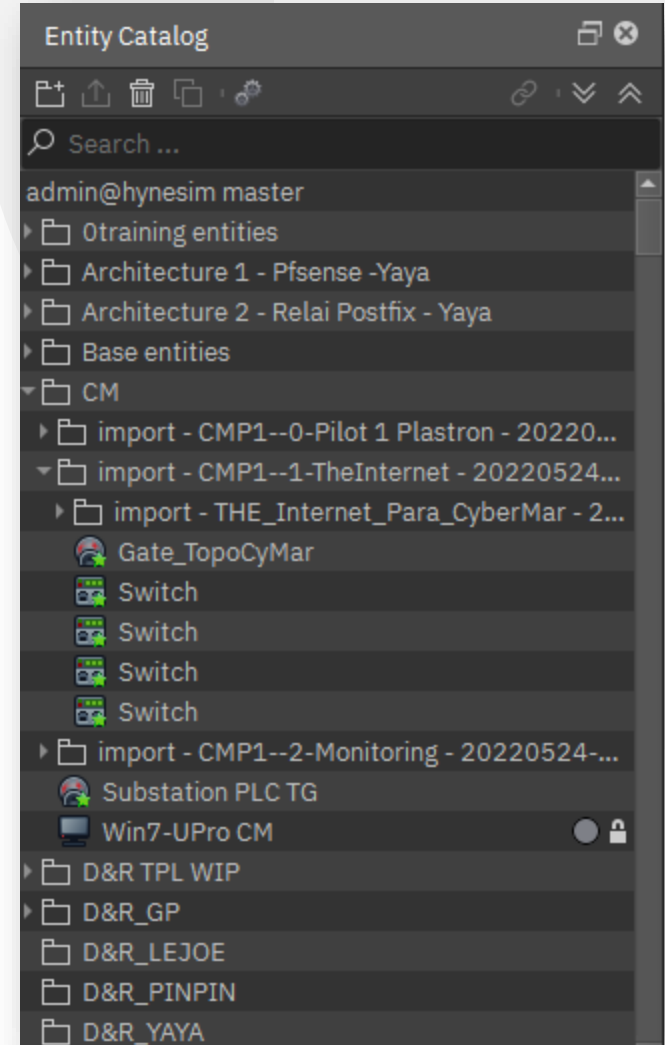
Entity Catalog

Search ...

admin@hynesim master
0training entities
Architecture 1 - Pfsense -Yaya
Architecture 2 - Relai Postfix - Yaya
Base entities
CM
import - CMP1--0-Pilot 1 Plastron - 20220...
import - CMP1--1-TheInternet - 20220524...
import - THE_Internet_Para_CyberMar - 2...
Gate_TopoCyMar
Switch
Switch
Switch
Switch
import - CMP1--2-Monitoring - 20220524-...
Substation PLC TG
Win7-UPro CM
D&R TPL WIP
D&R_GP
D&R_LEJOE
D&R_PINPIN
D&R_YAYA